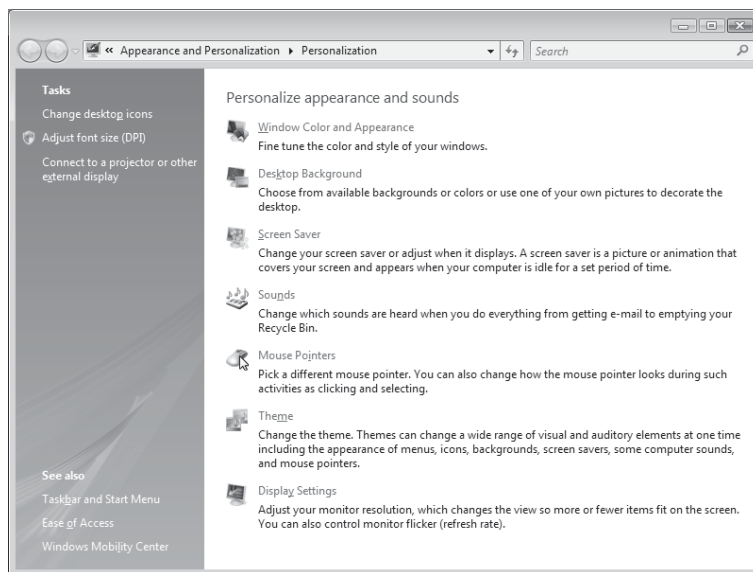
« Appearance and Personalization ▸ Personalization

Search

Tasks

Change desktop icons

Adjust font size (DPI)

Connect to a projector or other external display

See also

Taskbar and Start Menu

Ease of Access

Windows Mobility Center

Personalize appearance and sounds

Window Color and Appearance

Fine tune the color and style of your windows.

Desktop Background

Choose from available backgrounds or colors or use one of your own pictures to decorate the desktop.

Screen Saver

Change your screen saver or adjust when it displays. A screen saver is a picture or animation that covers your screen and appears when your computer is idle for a set period of time.

Sounds

Change which sounds are heard when you do everything from getting e-mail to emptying your Recycle Bin.

Mouse Pointers

Pick a different mouse pointer. You can also change how the mouse pointer looks during such activities as clicking and selecting.

Theme

Change the theme. Themes can change a wide range of visual and auditory elements at one time including the appearance of menus, icons, backgrounds, screen savers, some computer sounds, and mouse pointers.

Display Settings

Adjust your monitor resolution, which changes the view so more or fewer items fit on the screen. You can also control monitor flicker (refresh rate).